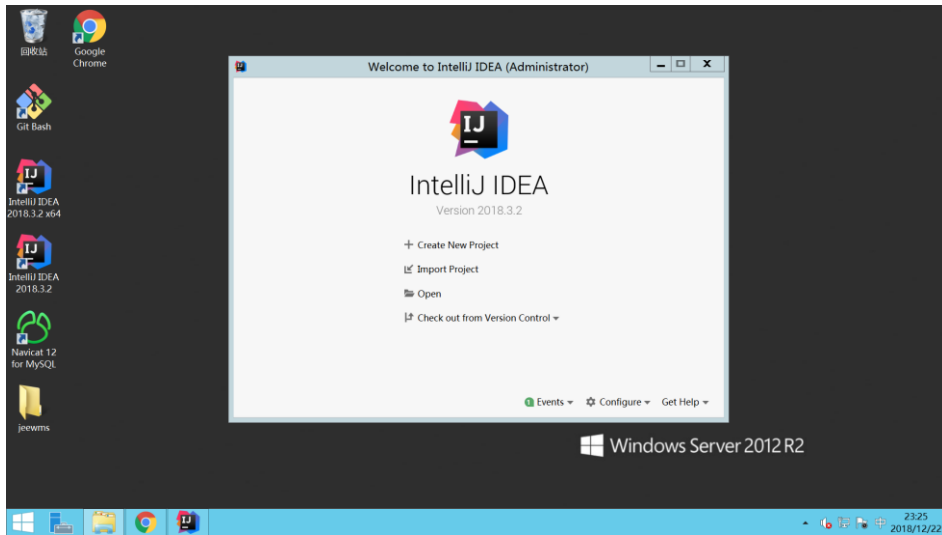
回收站

Google Chrome

Git Bash

IntelliJ IDEA 2018.3.2 x64

IntelliJ IDEA 2018.3.2

Navicat 12 for MySQL

jeewms

Welcome to IntelliJ IDEA (Administrator)

IJ

IntelliJ IDEA

Version 2018.3.2

+ Create New Project

Import Project

Open

Check out from Version Control

Events

Configure

Get Help

Windows Server 2012 R2

IJ

23:25
2018/12/22